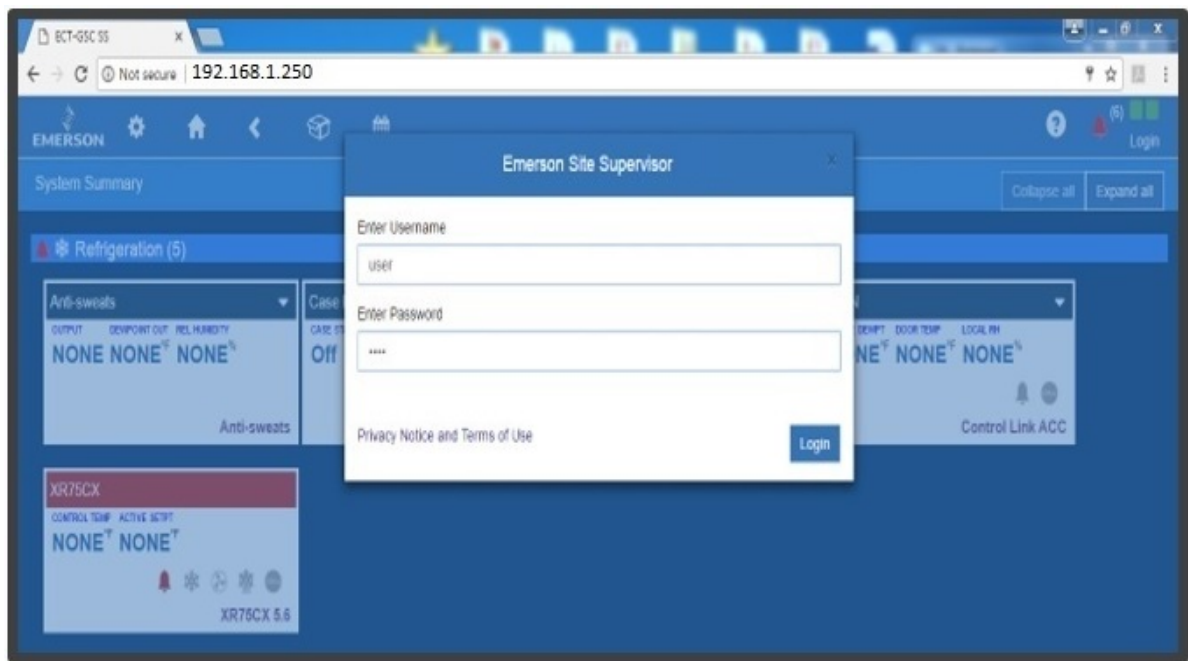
ECT-GSC SS ×

Not secure | 192.168.1.250

EMERSON

(6)

Login

System Summary

Collapse all

Expand all

Refrigeration (5)

Anti-sweats

OUTPUT DEWPOINT OUT REL HUMIDITY

NONE NONE°F NONE%

Anti-sweats

Case

CASE ST

Off

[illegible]

DEWPT DOOR TEMP LOCAL RH

NE°F NONE°F NONE%

Control Link ACC

XR75CX

CONTROL TEMP ACTIVE SETPT

NONE°F NONE°F

XR75CX 5.6

Emerson Site Supervisor

×

Enter Username

user

Enter Password

····

Privacy Notice and Terms of Use

Login